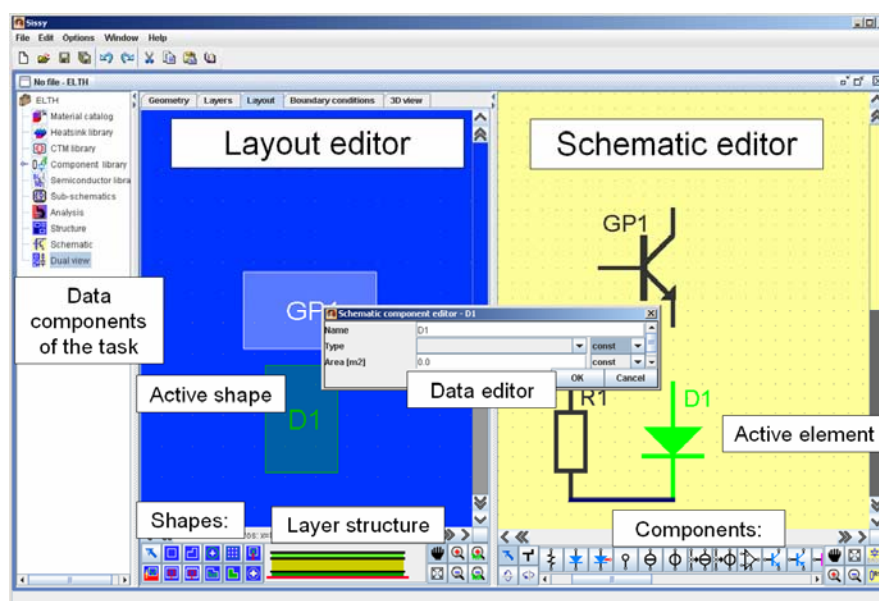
Sissy

File Edit Options Window Help

No file - ELTH

ELTH
Material catalog
Heatsink library
CTM library
Component library
Semiconductor libra
Sub-schematics
Analysis
Structure
Schematic
Dual view

Geometry Layers Layout Boundary conditions 3D view

Layout editor

Schematic editor

GP1

GP1

Data components of the task

Schematic component editor - D1

| Name | D1 | |
|---|---|---|
| Type | | const |
| Area [m2] | 0.0 | const |

OK Cancel

Active shape

Data editor

R1

D1

D1

Active element

Shapes:

Layer structure

Components: